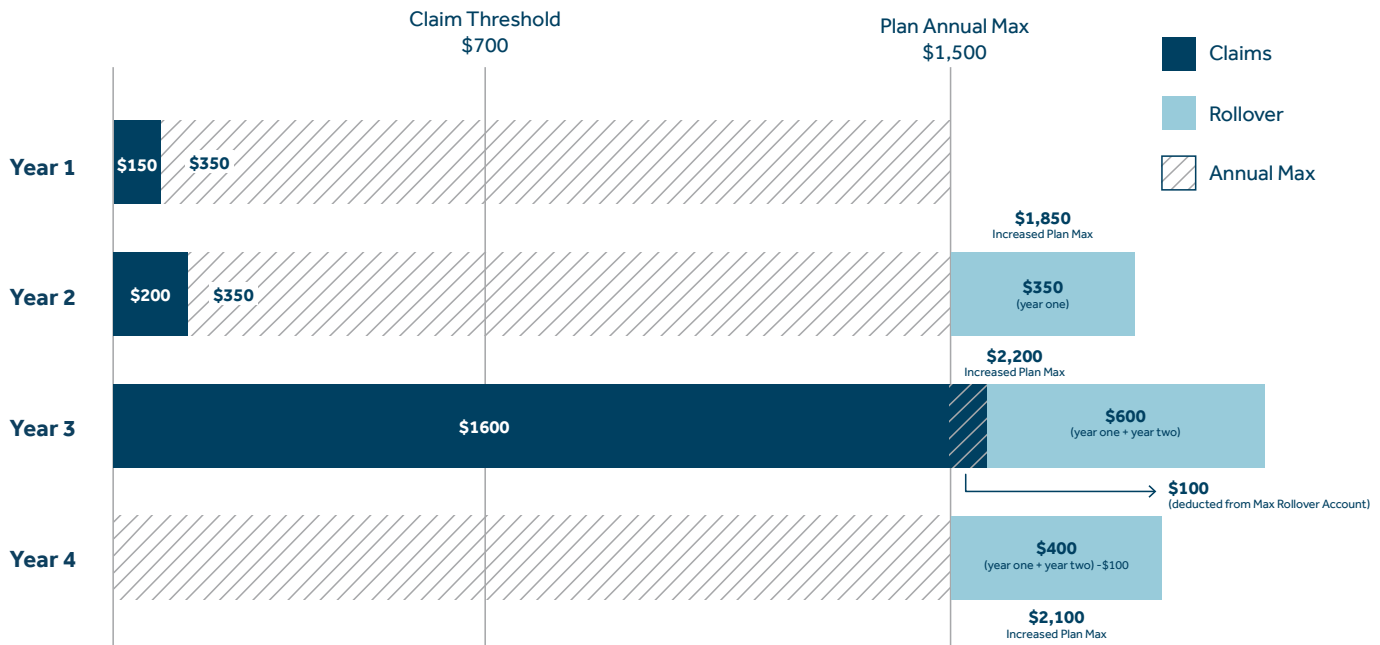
Claim Threshold
$700

Plan Annual Max
$1,500

Claims
Rollover
Annual Max

Year 1
$150
$350

$1,850
Increased Plan Max

Year 2
$200
$350
$350
(year one)

$2,200
Increased Plan Max

Year 3
$1600
$600
(year one + year two)

$100
(deducted from Max Rollover Account)

Year 4
$400
(year one + year two) -$100

$2,100
Increased Plan Max